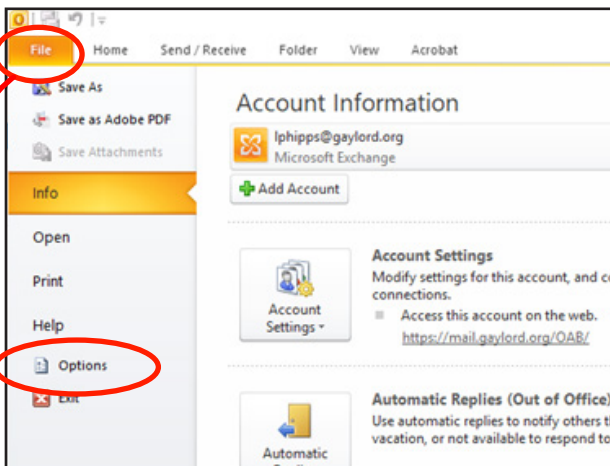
File
Home
Send / Receive
Folder
View
Acrobat

Save As
Save as Adobe PDF
Save Attachments
Info
Open
Print
Help
Options
Exit

Account Information

lphipps@gaylord.org
Microsoft Exchange

Add Account

Account Settings ▾

Account Settings
Modify settings for this account, and c
connections.
Access this account on the web.
https://mail.gaylord.org/OAB/

Automatic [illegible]

Automatic Replies (Out of Office)
Use automatic replies to notify others t
vacation, or not available to respond to